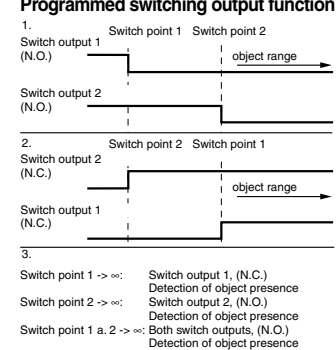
Programmed switching output function

1.

Switch point 1 Switch point 2

Switch output 1 (N.O.)

object range

Switch output 2 (N.O.)

2.

Switch point 2 Switch point 1

Switch output 2 (N.C.)

object range

Switch output 1 (N.C.)

3.

Switch point 1 -> ∞: Switch output 1, (N.C.) Detection of object presence

Switch point 2 -> ∞: Switch output 2, (N.O.) Detection of object presence

Switch point 1 a. 2 -> ∞: Both switch outputs, (N.O.) Detection of object presence